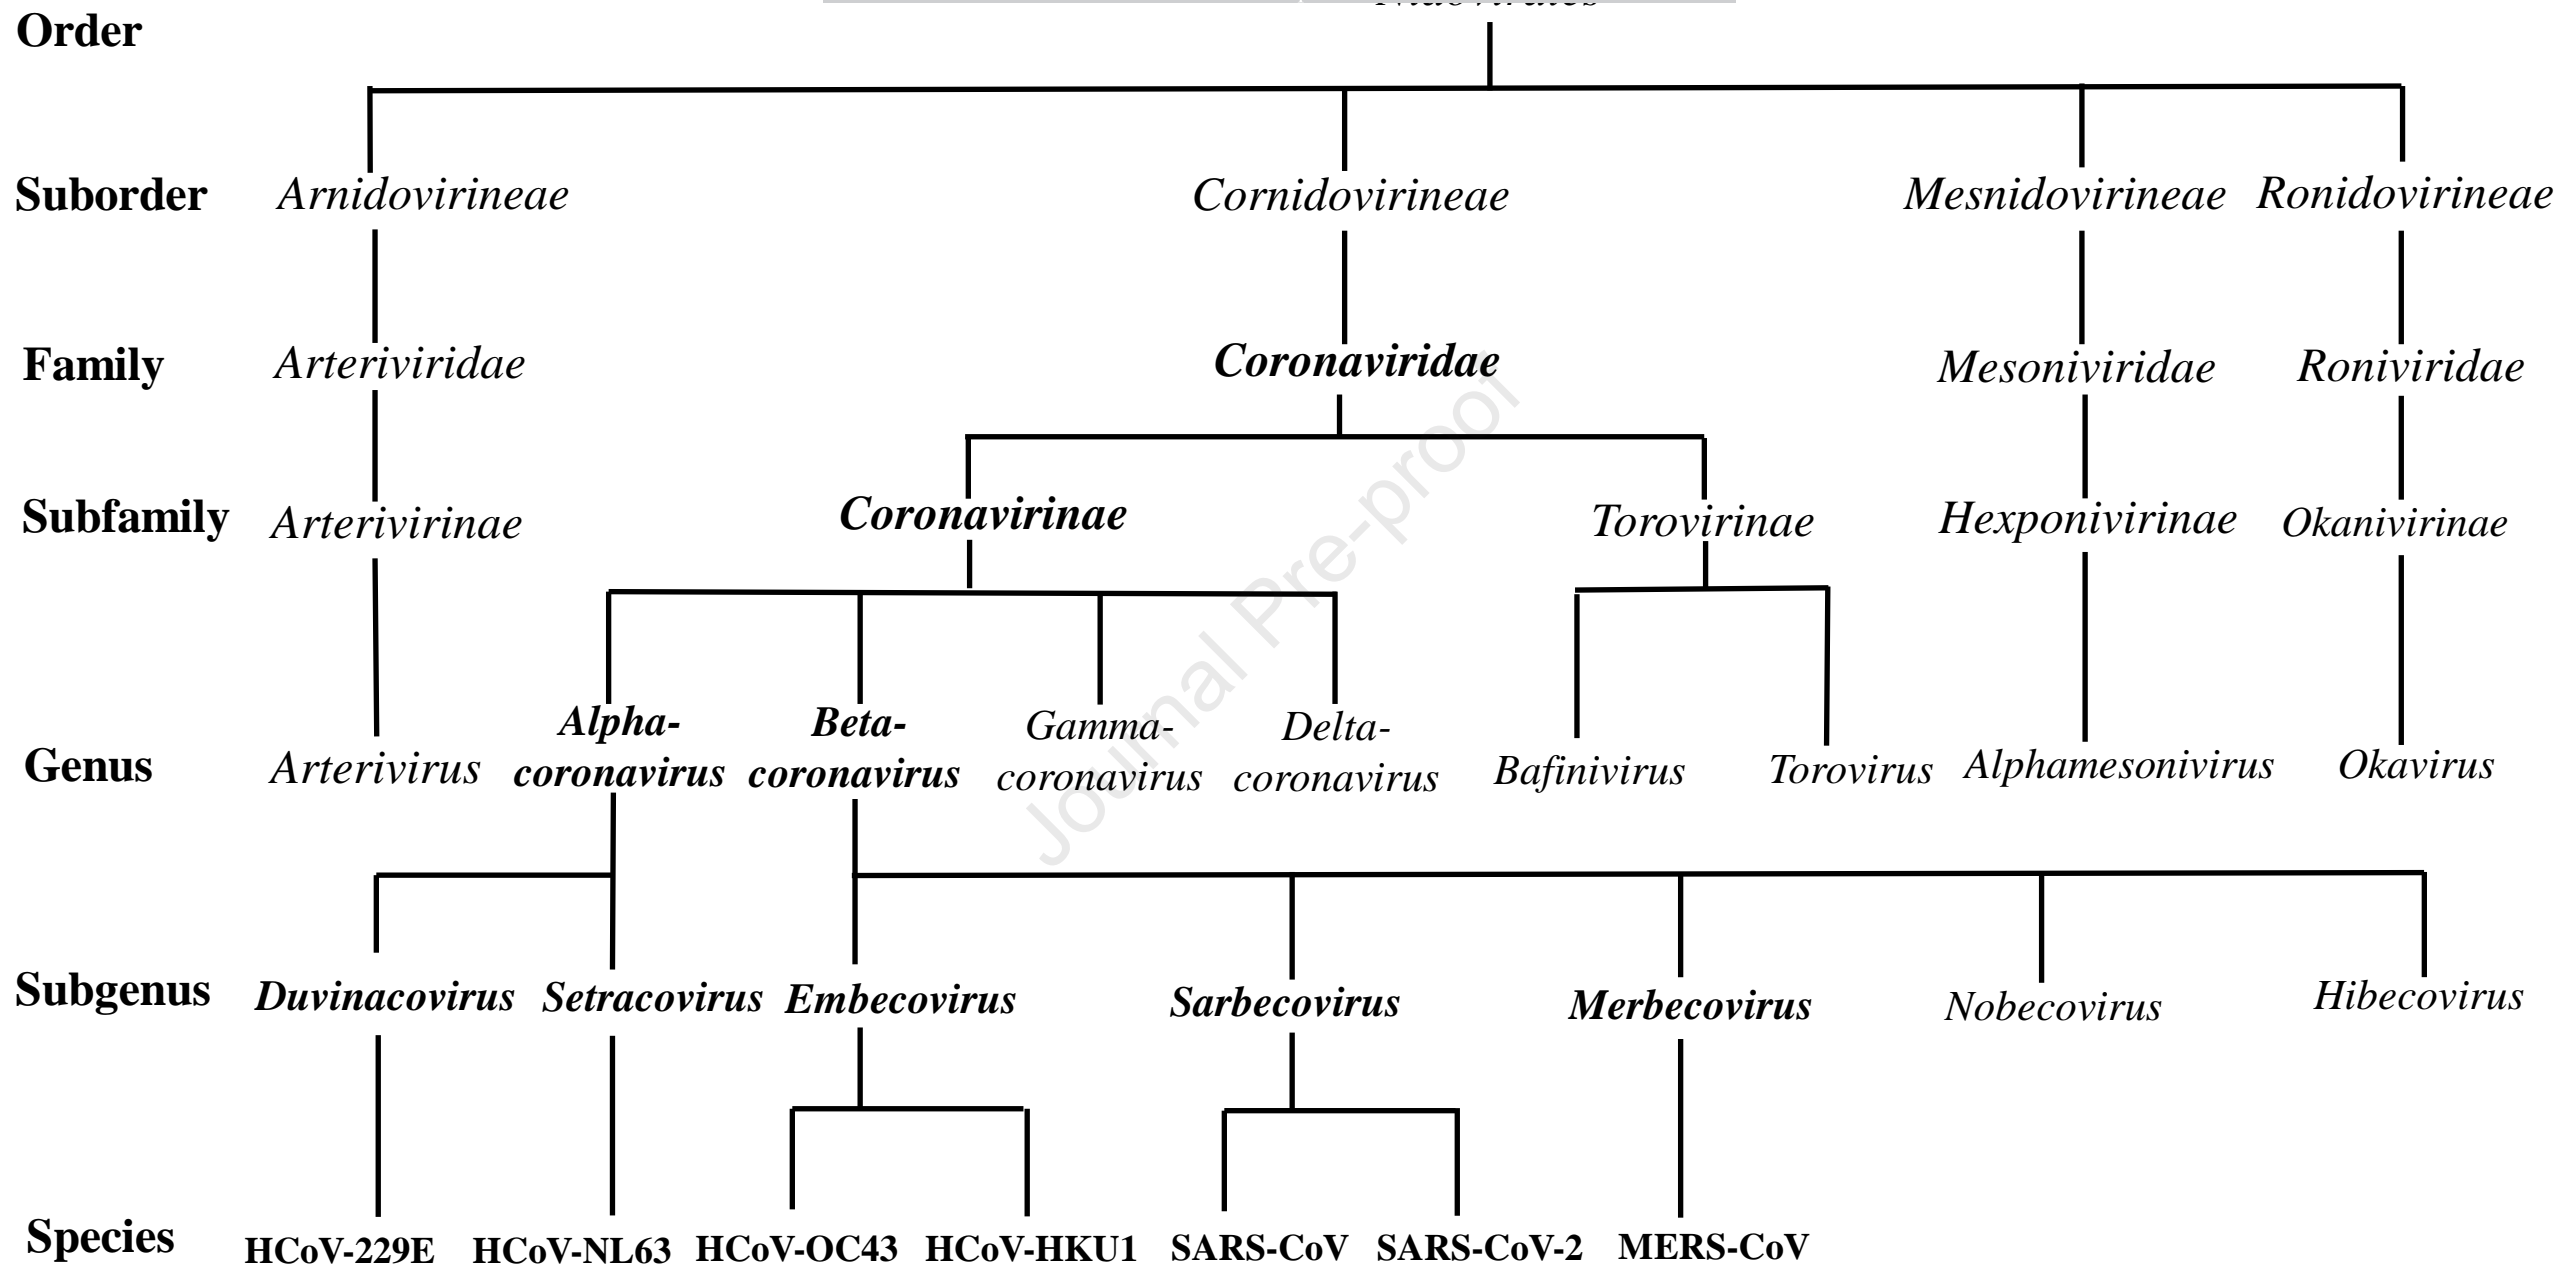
Order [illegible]

Suborder Arnidovirineae Cornidovirineae Mesnidovirineae Ronidovirineae

Family Arteriviridae Coronaviridae Mesoniviridae Roniviridae

Subfamily Arterivirinae Coronavirinae Torovirinae Hexponivirinae Okanivirinae

Genus Arterivirus Alphacoronavirus Betacoronavirus Gammacoronavirus Deltacoronavirus Bafinivirus Torovirus Alphamesonivirus Okavirus

Subgenus Duvinacovirus Setracovirus Embecovirus Sarbecovirus Merbecovirus Nobecovirus Hibecovirus

Species HCoV-229E HCoV-NL63 HCoV-OC43 HCoV-HKU1 SARS-CoV SARS-CoV-2 MERS-CoV

Journal Pre-proof